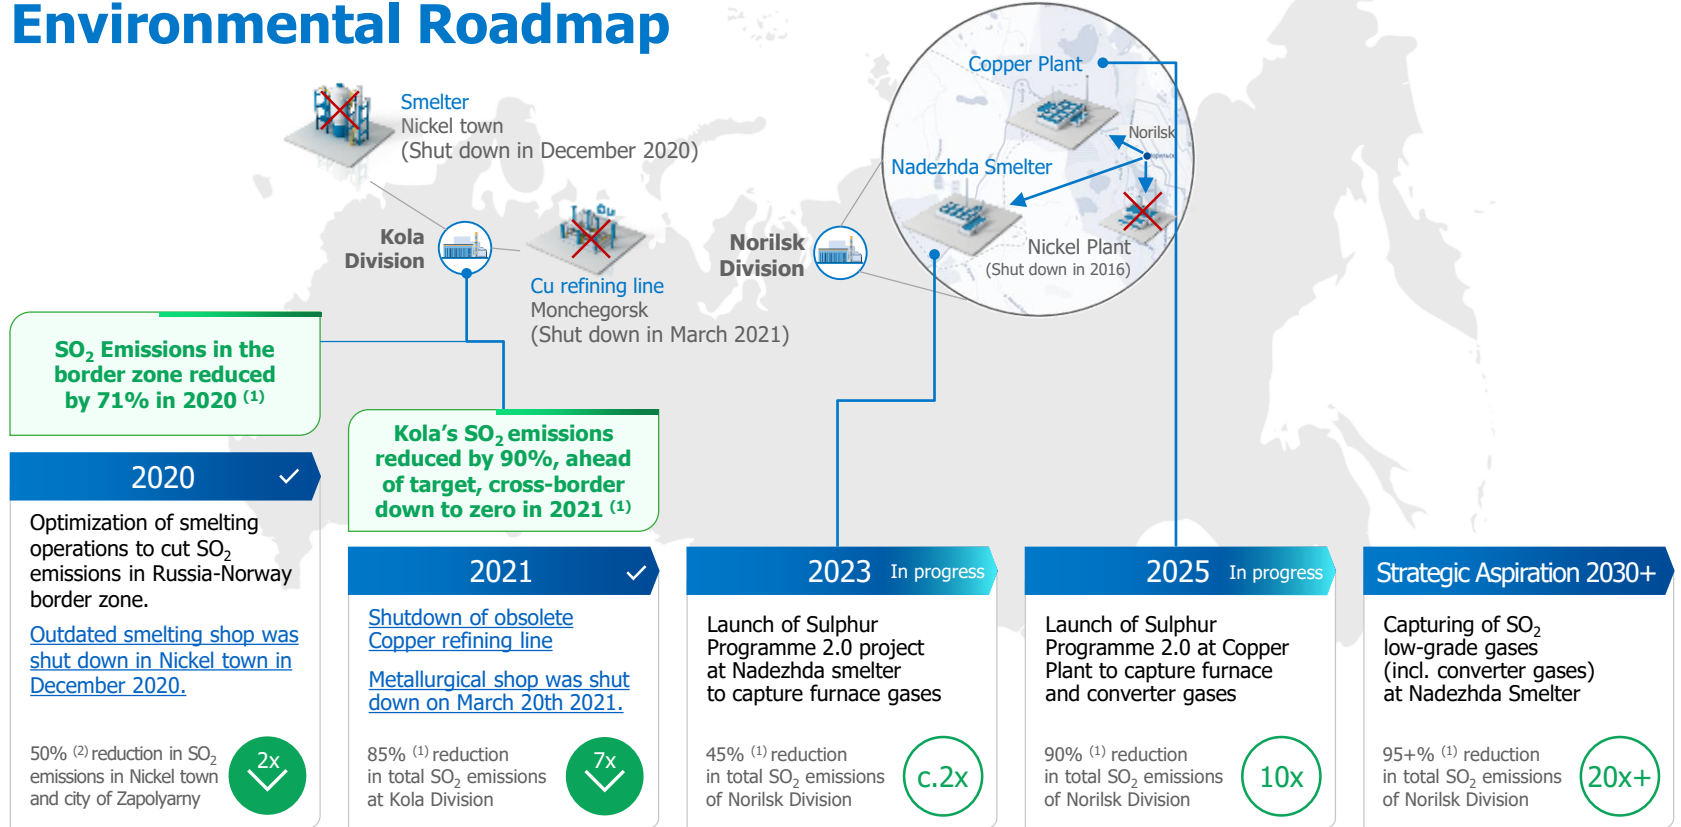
Environmental Roadmap

Smelter
Nickel town
(Shut down in December 2020)

Kola Division

Cu refining line
Monchegorsk
(Shut down in March 2021)

Norilsk Division

Copper Plant

Norilsk

Nadezhda Smelter

Nickel Plant
(Shut down in 2016)

$SO_2$ Emissions in the border zone reduced by 71% in 2020 (1)

Kola's $SO_2$ emissions reduced by 90%, ahead of target, cross-border down to zero in 2021 (1)

2020

Optimization of smelting operations to cut $SO_2$ emissions in Russia-Norway border zone.

Outdated smelting shop was shut down in Nickel town in December 2020.

50% (2) reduction in $SO_2$ emissions in Nickel town and city of Zapolyarny

2x

2021

Shutdown of obsolete Copper refining line

Metallurgical shop was shut down on March 20th 2021.

85% (1) reduction in total $SO_2$ emissions at Kola Division

7x

2023 In progress

Launch of Sulphur Programme 2.0 project at Nadezhda smelter to capture furnace gases

45% (1) reduction in total $SO_2$ emissions of Norilsk Division

c.2x

2025 In progress

Launch of Sulphur Programme 2.0 at Copper Plant to capture furnace and converter gases

90% (1) reduction in total $SO_2$ emissions of Norilsk Division

10x

Strategic Aspiration 2030+

Capturing of $SO_2$ low-grade gases (incl. converter gases) at Nadezhda Smelter

95+% (1) reduction in total $SO_2$ emissions of Norilsk Division

20x+